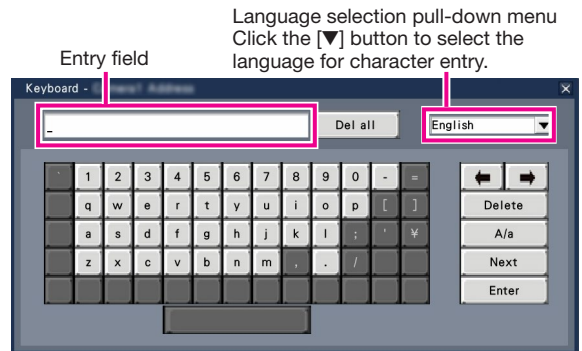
Language selection pull-down menu
Click the [▼] button to select the language for character entry.

Entry field

Keyboard - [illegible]

_

Del all

English ▼

` 1 2 3 4 5 6 7 8 9 0 - =

q w e r t y u i o p [ ]

a s d f g h j k l ; ' ¥

z x c v b n m , . /

⬅ ➡

Delete

A/a

Next

Enter